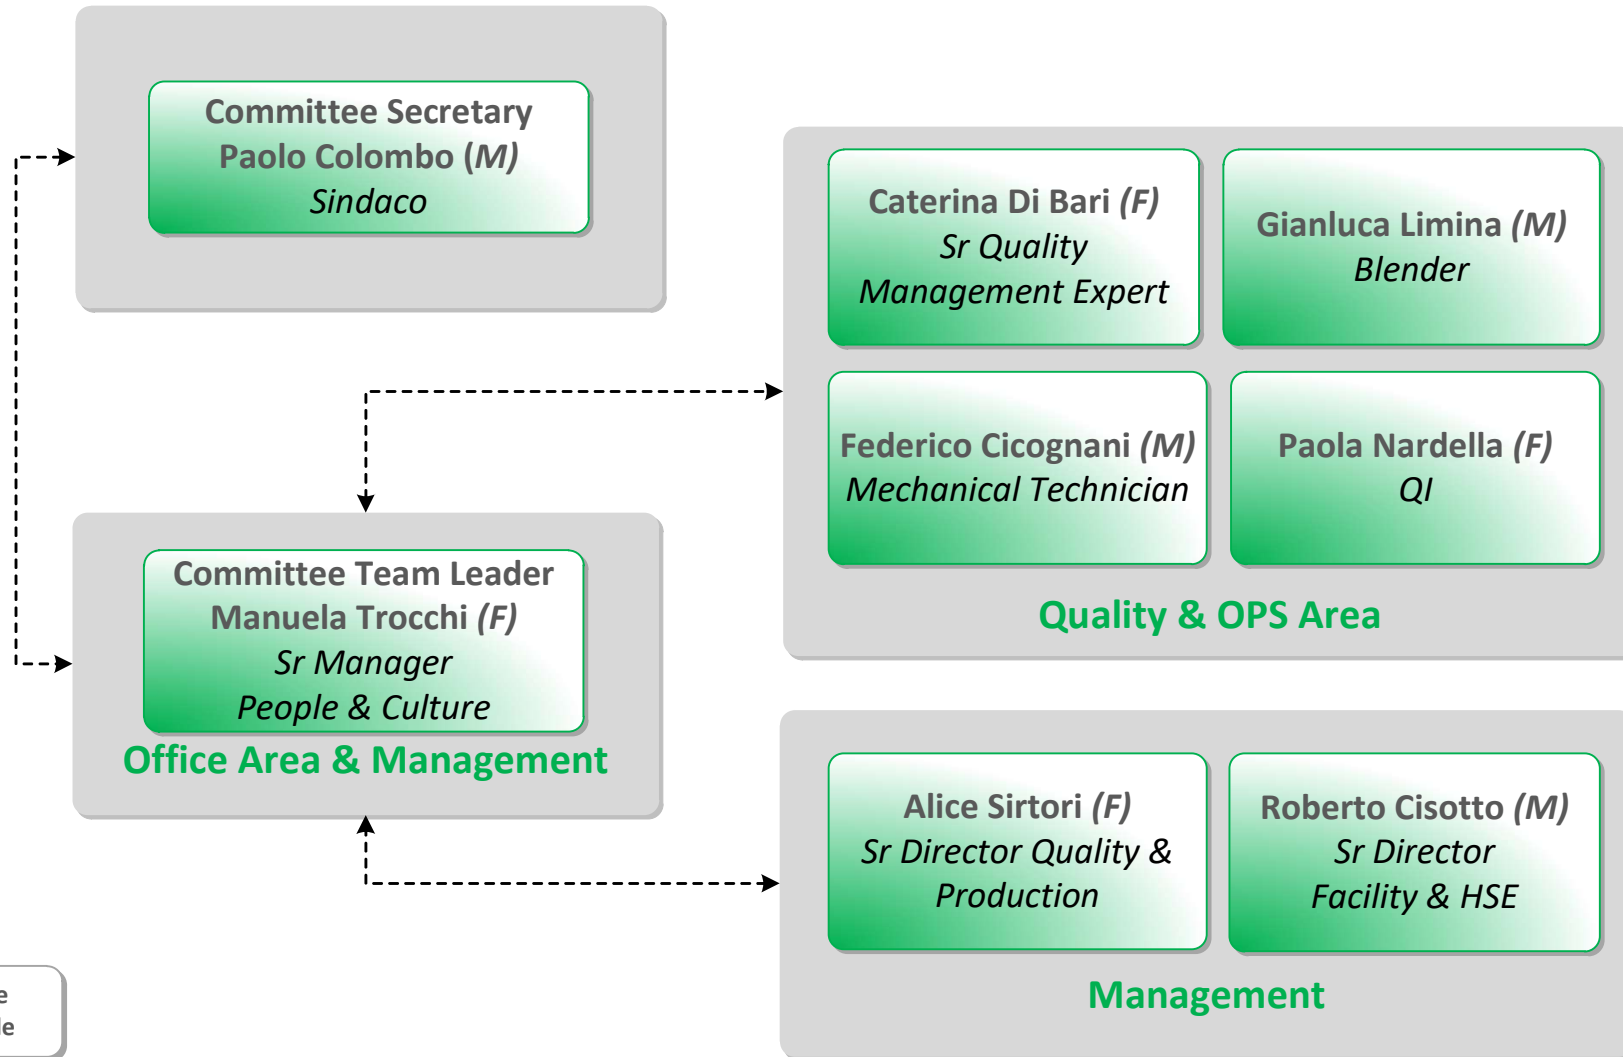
Committee Secretary
Paolo Colombo *(M)*
*Sindaco*

Caterina Di Bari *(F)*
*Sr Quality Management Expert*

Gianluca Limina *(M)*
*Blender*

Federico Cicognani *(M)*
*Mechanical Technician*

Paola Nardella *(F)*
*QI*

Quality & OPS Area

Committee Team Leader
Manuela Trocchi *(F)*
*Sr Manager People & Culture*

Office Area & Management

Alice Sirtori *(F)*
*Sr Director Quality & Production*

Roberto Cisotto *(M)*
*Sr Director Facility & HSE*

Management

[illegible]